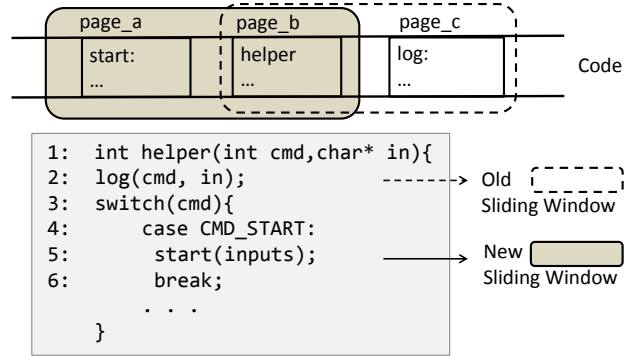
page_a
page_b
page_c
start:
…
helper
…
log:
…
Code

1: int helper(int cmd,char* in){
2: log(cmd, in);
3: switch(cmd){
4: case CMD_START:
5: start(inputs);
6: break;
. . .
}

Old
Sliding Window
New
Sliding Window